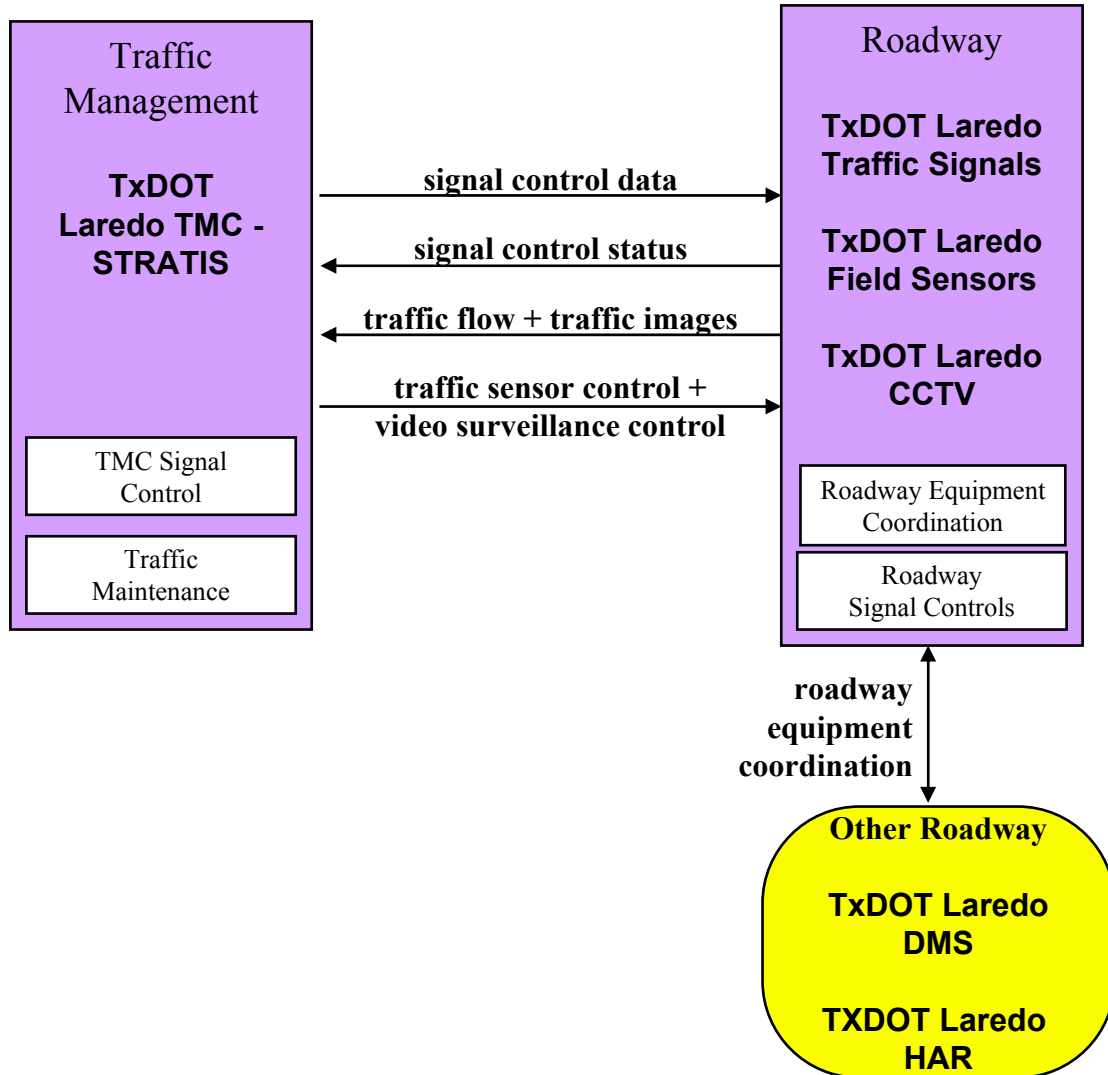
Traffic Management

TxDOT Laredo TMC - STRATIS

TMC Signal Control

Traffic Maintenance

signal control data

signal control status

traffic flow + traffic images

traffic sensor control + video surveillance control

Roadway

TxDOT Laredo Traffic Signals

TxDOT Laredo Field Sensors

TxDOT Laredo CCTV

Roadway Equipment Coordination

Roadway Signal Controls

roadway equipment coordination

Other Roadway

TxDOT Laredo DMS

TXDOT Laredo HAR